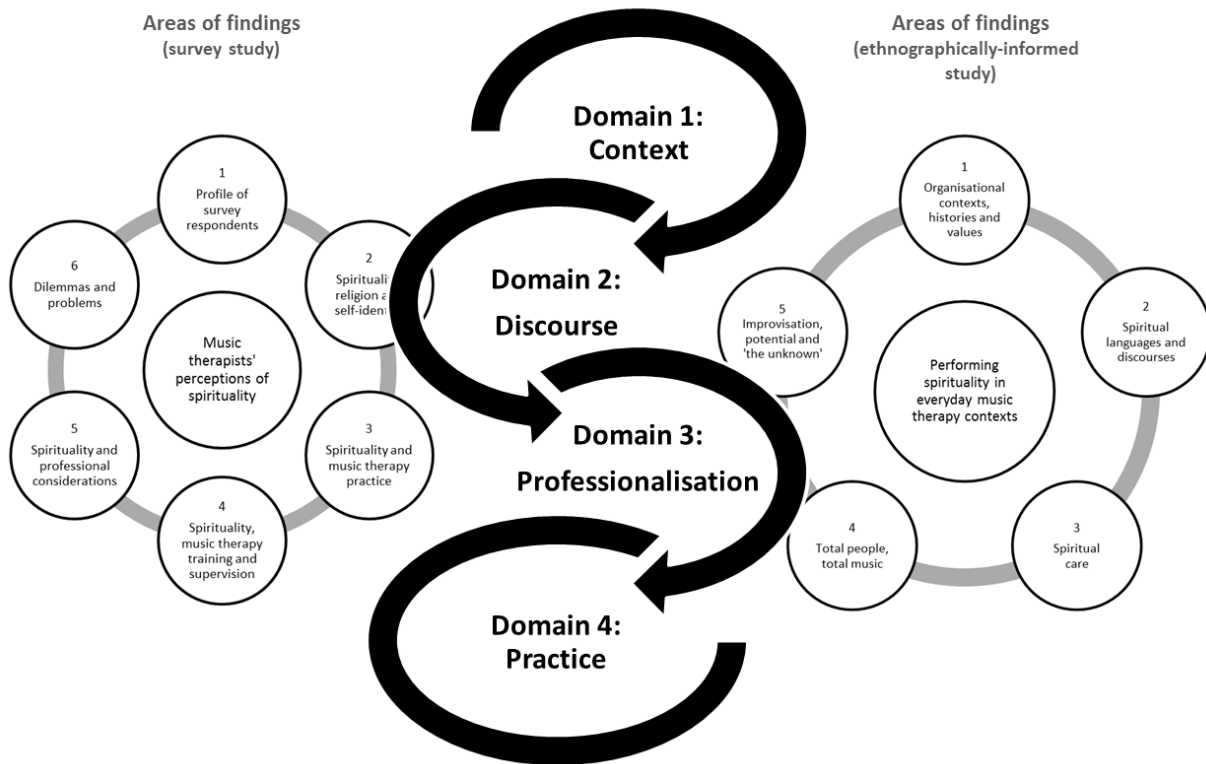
Areas of findings
(survey study)

1
Profile of survey respondents

2
Spiritualit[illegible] religion a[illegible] self-ident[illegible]

3
Spirituality and music therapy practice

4
Spirituality, music therapy training and supervision

5
Spirituality and professional considerations

6
Dilemmas and problems

Music therapists' perceptions of spirituality

Domain 1:
Context

Domain 2:
Discourse

Domain 3:
Professionalisation

Domain 4:
Practice

Areas of findings
(ethnographically-informed study)

1
Organisational contexts, histories and values

2
Spiritual languages and discourses

3
Spiritual care

4
Total people, total music

5
Improvisation, potential and 'the unknown'

Performing spirituality in everyday music therapy contexts